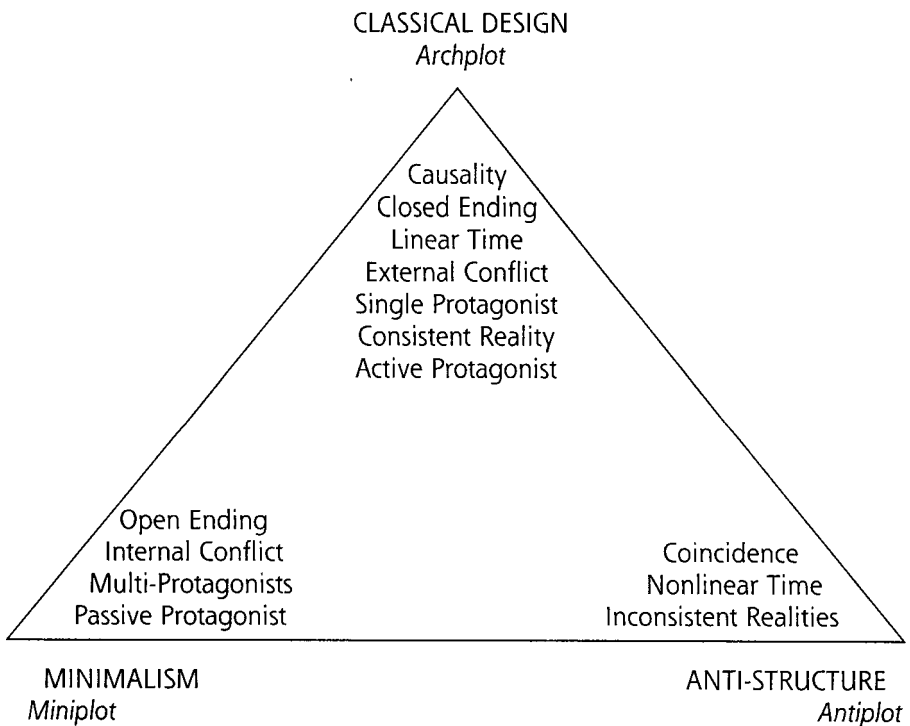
CLASSICAL DESIGN
Archplot

Causality
Closed Ending
Linear Time
External Conflict
Single Protagonist
Consistent Reality
Active Protagonist

Open Ending
Internal Conflict
Multi-Protagonists
Passive Protagonist

Coincidence
Nonlinear Time
Inconsistent Realities

MINIMALISM
Miniplot

ANTI-STRUCTURE
Antiplot